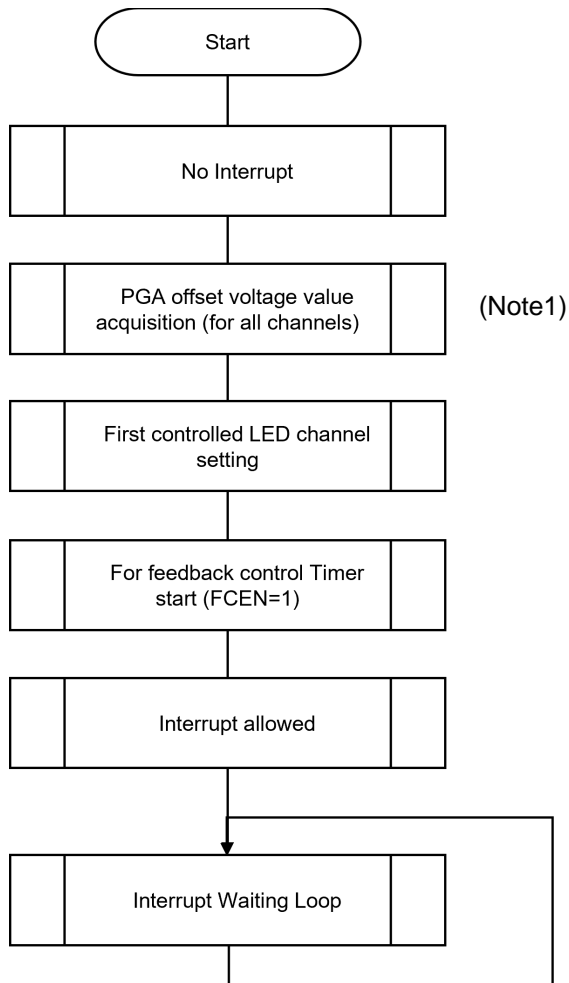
Start

No Interrupt

PGA offset voltage value acquisition (for all channels)

(Note1)

First controlled LED channel setting

For feedback control Timer start (FCEN=1)

Interrupt allowed

Interrupt Waiting Loop